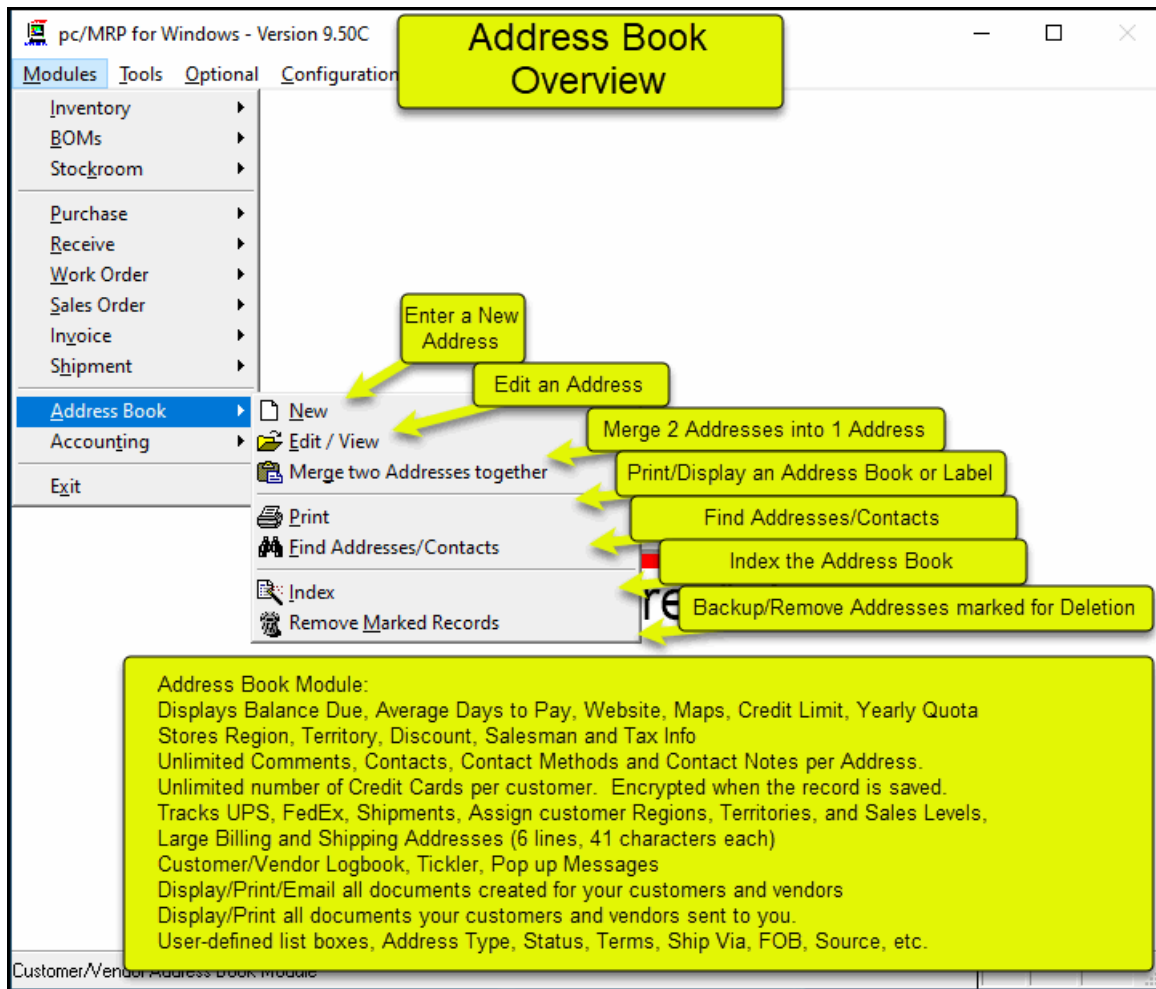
pc/MRP for Windows - Version 9.50C

Address Book Overview

Modules Tools Optional Configuration

Inventory
BOMs
Stockroom
Purchase
Receive
Work Order
Sales Order
Invoice
Shipment
Address Book
Accounting
Exit

New
Edit / View
Merge two Addresses together
Print
Find Addresses/Contacts
Index
Remove Marked Records

Enter a New Address
Edit an Address
Merge 2 Addresses into 1 Address
Print/Display an Address Book or Label
Find Addresses/Contacts
Index the Address Book
Backup/Remove Addresses marked for Deletion

Address Book Module:
Displays Balance Due, Average Days to Pay, Website, Maps, Credit Limit, Yearly Quota
Stores Region, Territory, Discount, Salesman and Tax Info
Unlimited Comments, Contacts, Contact Methods and Contact Notes per Address.
Unlimited number of Credit Cards per customer. Encrypted when the record is saved.
Tracks UPS, FedEx, Shipments, Assign customer Regions, Territories, and Sales Levels,
Large Billing and Shipping Addresses (6 lines, 41 characters each)
Customer/Vendor Logbook, Tickler, Pop up Messages
Display/Print/Email all documents created for your customers and vendors
Display/Print all documents your customers and vendors sent to you.
User-defined list boxes, Address Type, Status, Terms, Ship Via, FOB, Source, etc.

Customer/Vendor Address Book Module